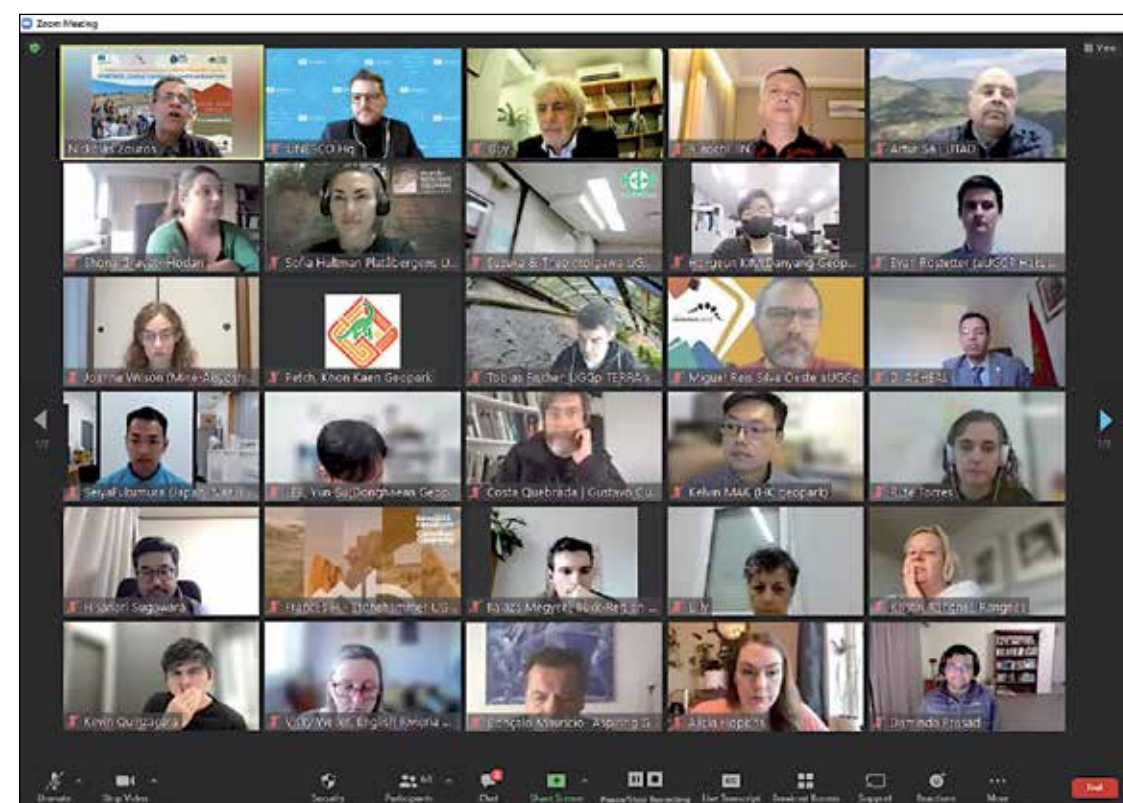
Zoom Meeting

View

Nickolas Zouros

UNESCO Hq

Guy

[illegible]

Artur Sá | UTAD

Shona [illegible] Hodan

Sofia Haltman Platåbergets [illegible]

Suzuka & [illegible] UG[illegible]

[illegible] KIM Danyang Geop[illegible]

Evan Rostetter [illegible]

Joanne Wilson (Mine-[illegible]

Petch, Khon Kaen Geopark

Tobias Fischer UGGp TERRA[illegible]

Miguel Reis Silva Oeste aUGGp

Dr ACHBAL

SeiyaFutamura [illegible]

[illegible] Yun-Su Dongbaeau Geop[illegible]

Costa Quebrada | Gustavo Cu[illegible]

Kelvin MAK (HK Geopark)

Rute Torres

Hisanori Sugawara

Frances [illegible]

Balázs Megyeri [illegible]

Lily

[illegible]

Kevin Quinzacara

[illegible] English Riviera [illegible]

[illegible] Mauricio · Aspiring G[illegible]

Alicia Hopkins

Daminda Prasad

Unmute

Stop Video

Security

Participants

Chat

Share Screen

Pause/Stop Recording

Live Transcript

Breakout Rooms

Support

Reactions

More

End